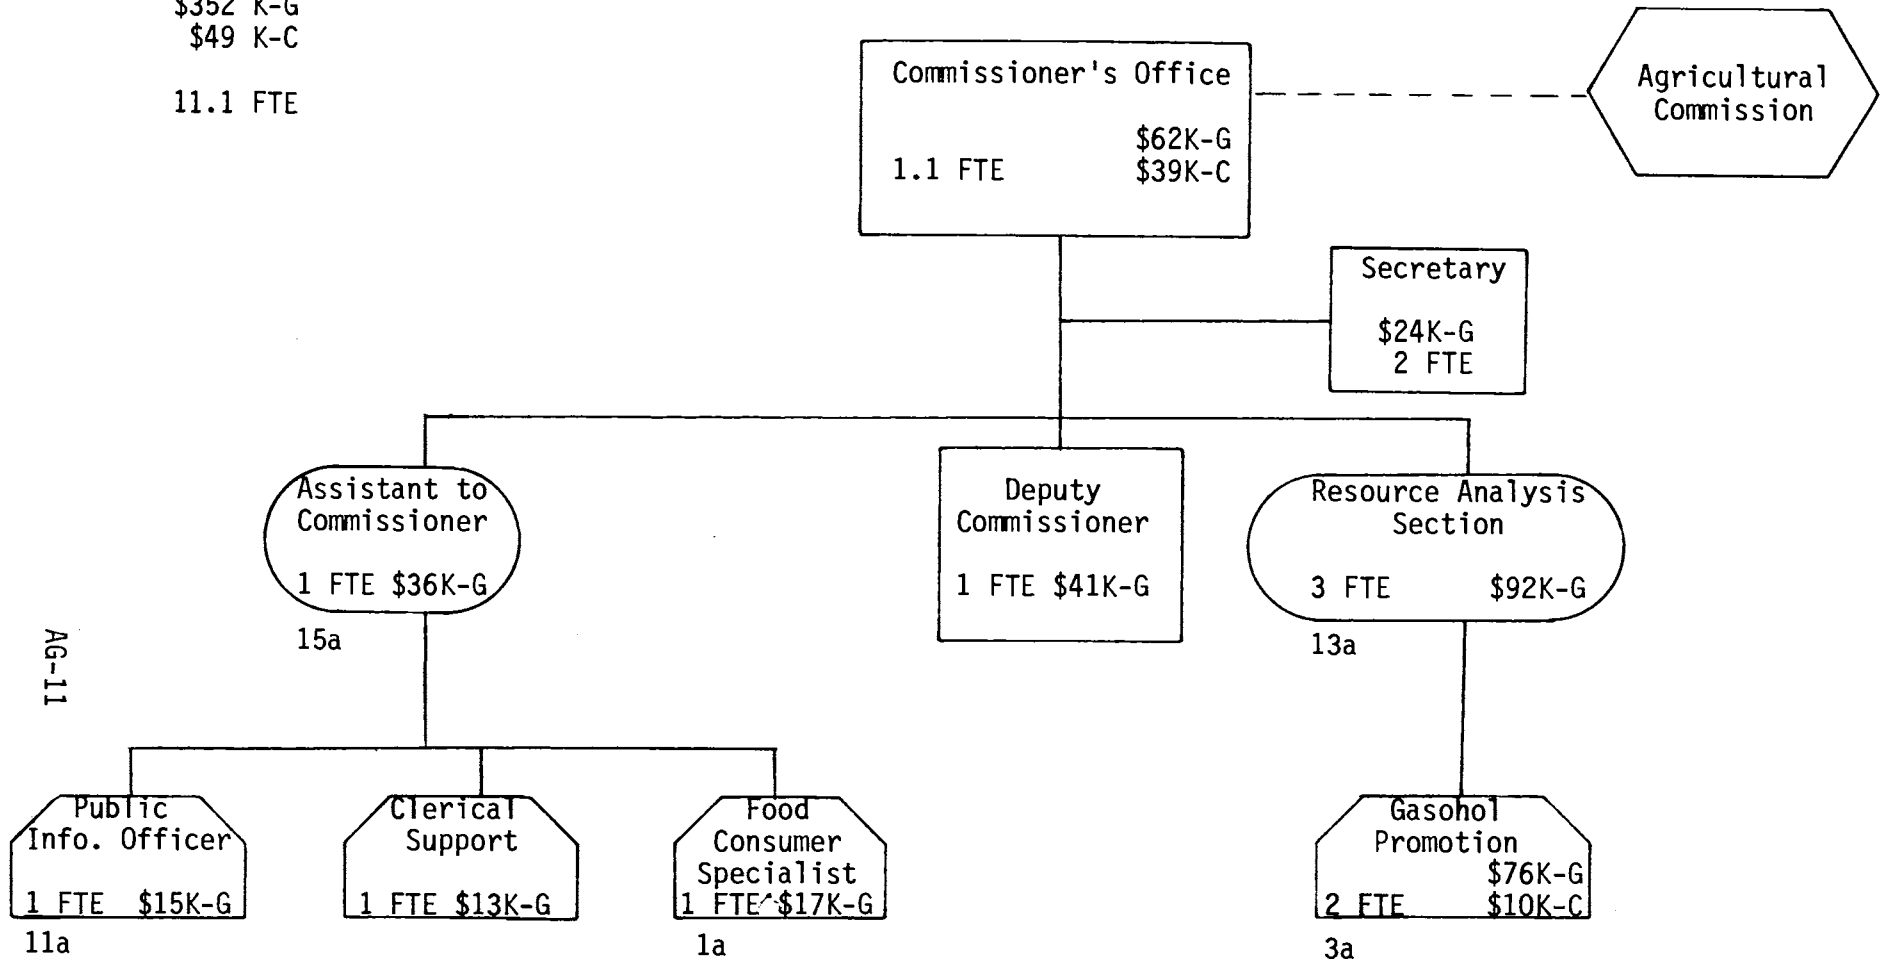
$352 K-G
$49 K-C

11.1 FTE

Commissioner's Office

1.1 FTE $62K-G $39K-C

Agricultural Commission

Secretary

$24K-G
2 FTE

Assistant to Commissioner

1 FTE $36K-G

15a

Deputy Commissioner

1 FTE $41K-G

Resource Analysis Section

3 FTE $92K-G

13a

AG-11

Public Info. Officer

1 FTE $15K-G

11a

Clerical Support

1 FTE $13K-G

Food Consumer Specialist

1 FTE $17K-G

1a

Gasohol Promotion

2 FTE $76K-G $10K-C

3a